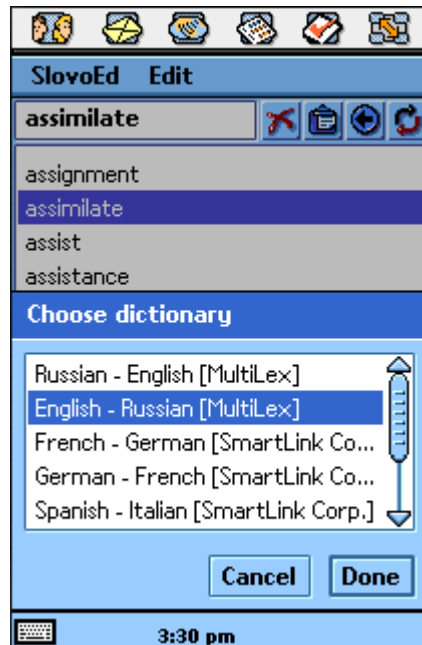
SlovoEd Edit

assimilate

assignment
assimilate
assist
assistance

Choose dictionary

Russian - English [MultiLex]
English - Russian [MultiLex]
French - German [SmartLink Co...
German - French [SmartLink Co...
Spanish - Italian [SmartLink Corp.]

Cancel
Done

3:30 pm